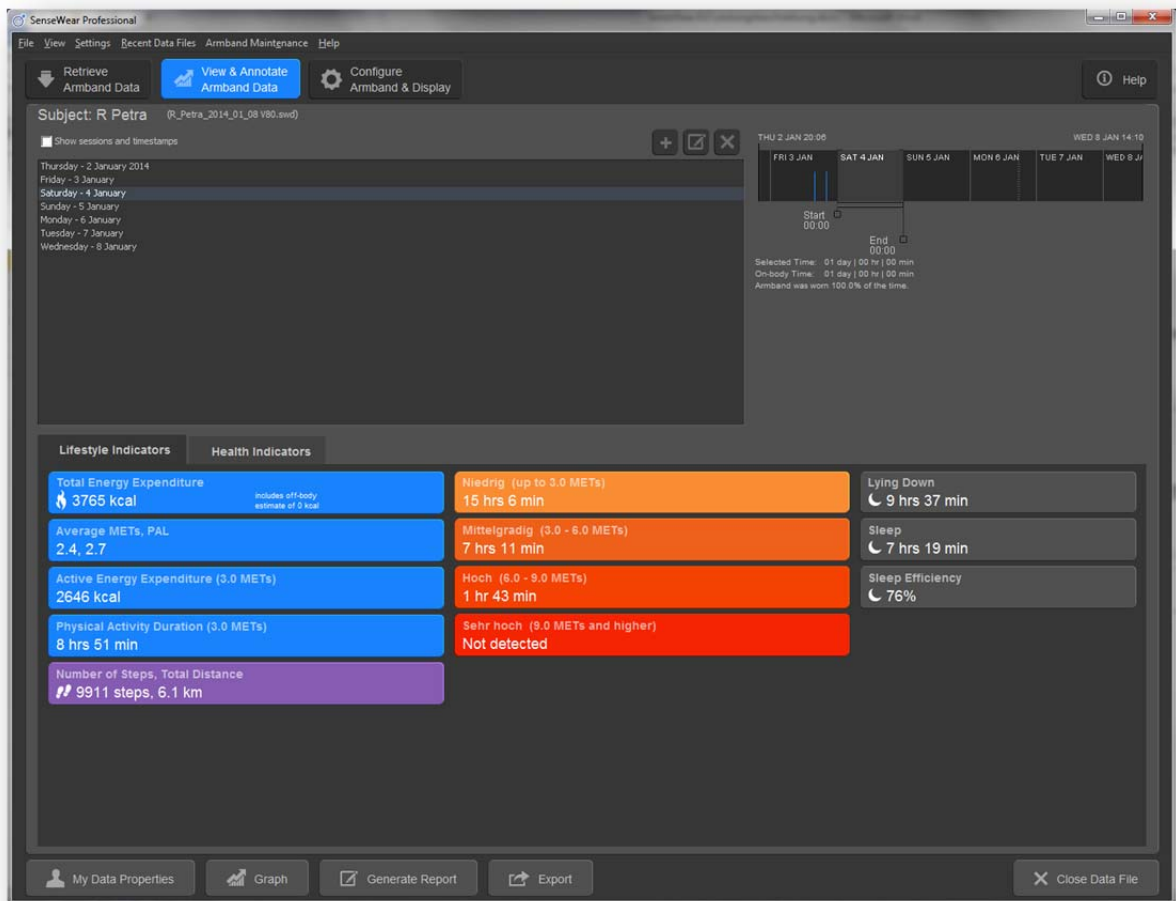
SenseWear Professional

File View Settings Recent Data Files Armband Maintenance Help

Retrieve Armband Data
View & Annotate Armband Data
Configure Armband & Display
Help

Subject: R Petra (R_Petra_2014_01_08 V80.swd)

Show sessions and timestamps

Thursday - 2 January 2014
Friday - 3 January
Saturday - 4 January
Sunday - 5 January
Monday - 6 January
Tuesday - 7 January
Wednesday - 8 January

THU 2 JAN 20:06
WED 8 JAN 14:10
FRI 3 JAN
SAT 4 JAN
SUN 5 JAN
MON 6 JAN
TUE 7 JAN
WED 8 JA

Start 00:00
End 00:00

Selected Time: 01 day | 00 hr | 00 min
On-body Time: 01 day | 00 hr | 00 min
Armband was worn 100.0% of the time.

Lifestyle Indicators
Health Indicators

Total Energy Expenditure
3765 kcal
includes off-body estimate of 0 kcal

Average METs, PAL
2.4, 2.7

Active Energy Expenditure (3.0 METs)
2646 kcal

Physical Activity Duration (3.0 METs)
8 hrs 51 min

Number of Steps, Total Distance
9911 steps, 6.1 km

Niedrig (up to 3.0 METs)
15 hrs 6 min

Mittelgradig (3.0 - 6.0 METs)
7 hrs 11 min

Hoch (6.0 - 9.0 METs)
1 hr 43 min

Sehr hoch (9.0 METs and higher)
Not detected

Lying Down
9 hrs 37 min

Sleep
7 hrs 19 min

Sleep Efficiency
76%

My Data Properties
Graph
Generate Report
Export
Close Data File